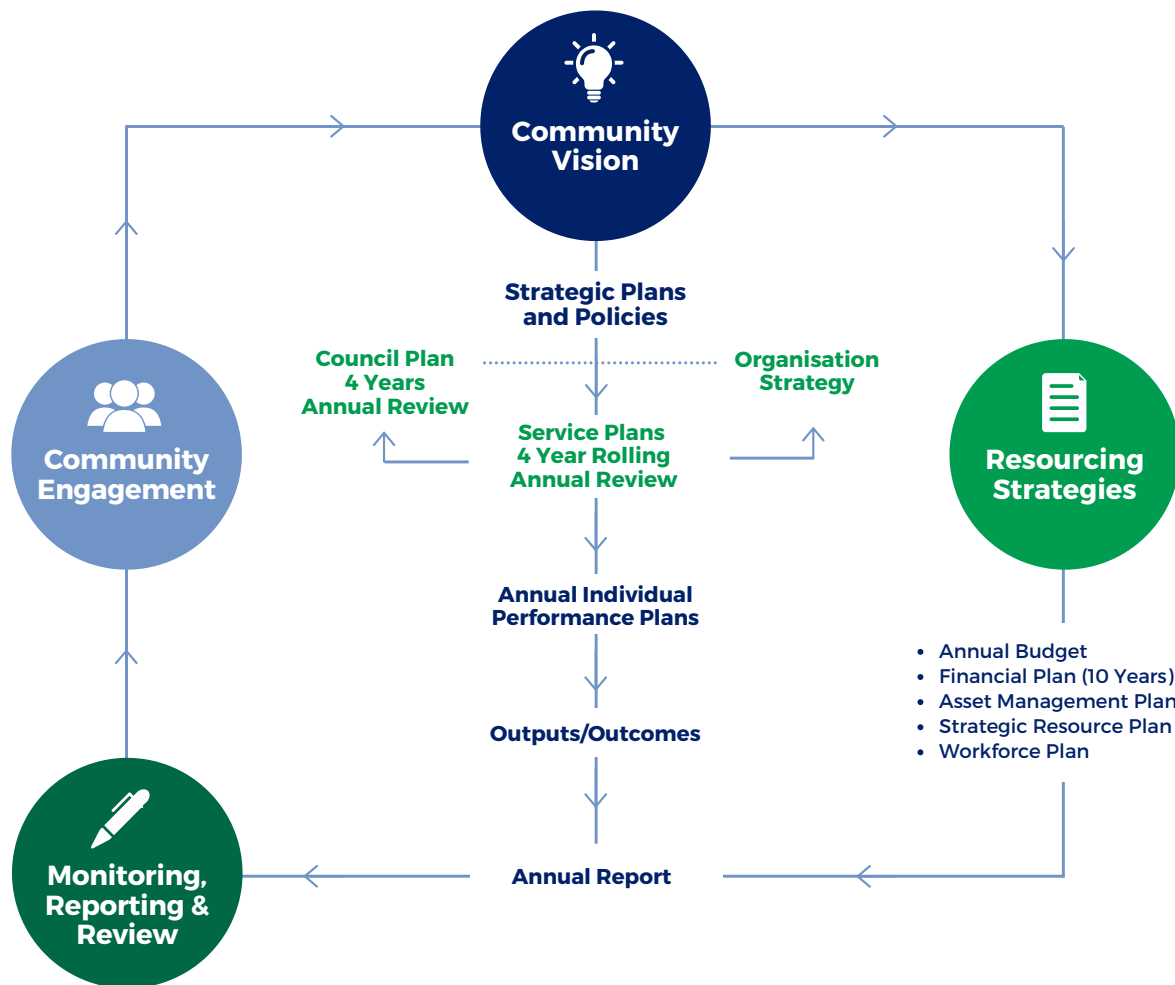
Community Vision

Strategic Plans and Policies

Council Plan
4 Years
Annual Review

Organisation Strategy

Service Plans
4 Year Rolling
Annual Review

Community Engagement

Resourcing Strategies

Annual Individual Performance Plans

- Annual Budget
- Financial Plan (10 Years)
- Asset Management Plan
- Strategic Resource Plan
- Workforce Plan

Outputs/Outcomes

Monitoring, Reporting & Review

Annual Report